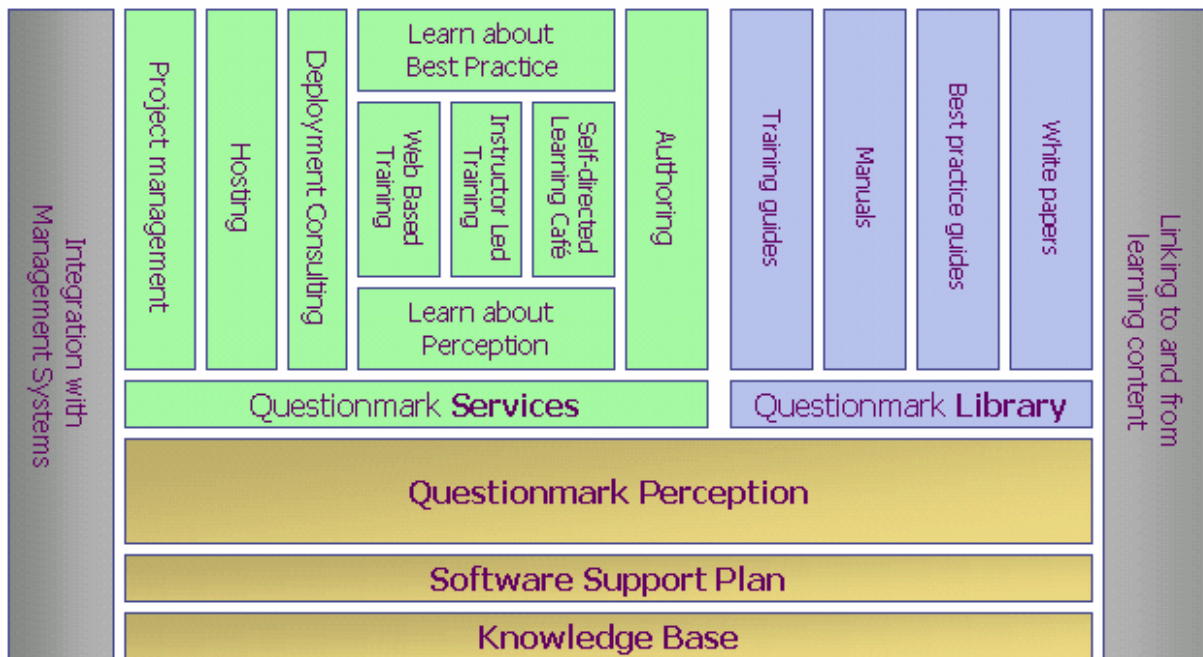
Integration with Management Systems

Project management

Hosting

Deployment Consulting

Learn about Best Practice

Web Based Training

Instructor Led Training

Self-directed Learning Café

Learn about Perception

Authoring

Training guides

Manuals

Best practice guides

White papers

Linking to and from learning content

Questionmark **Services**

Questionmark **Library**

Questionmark Perception

Software Support Plan

Knowledge Base